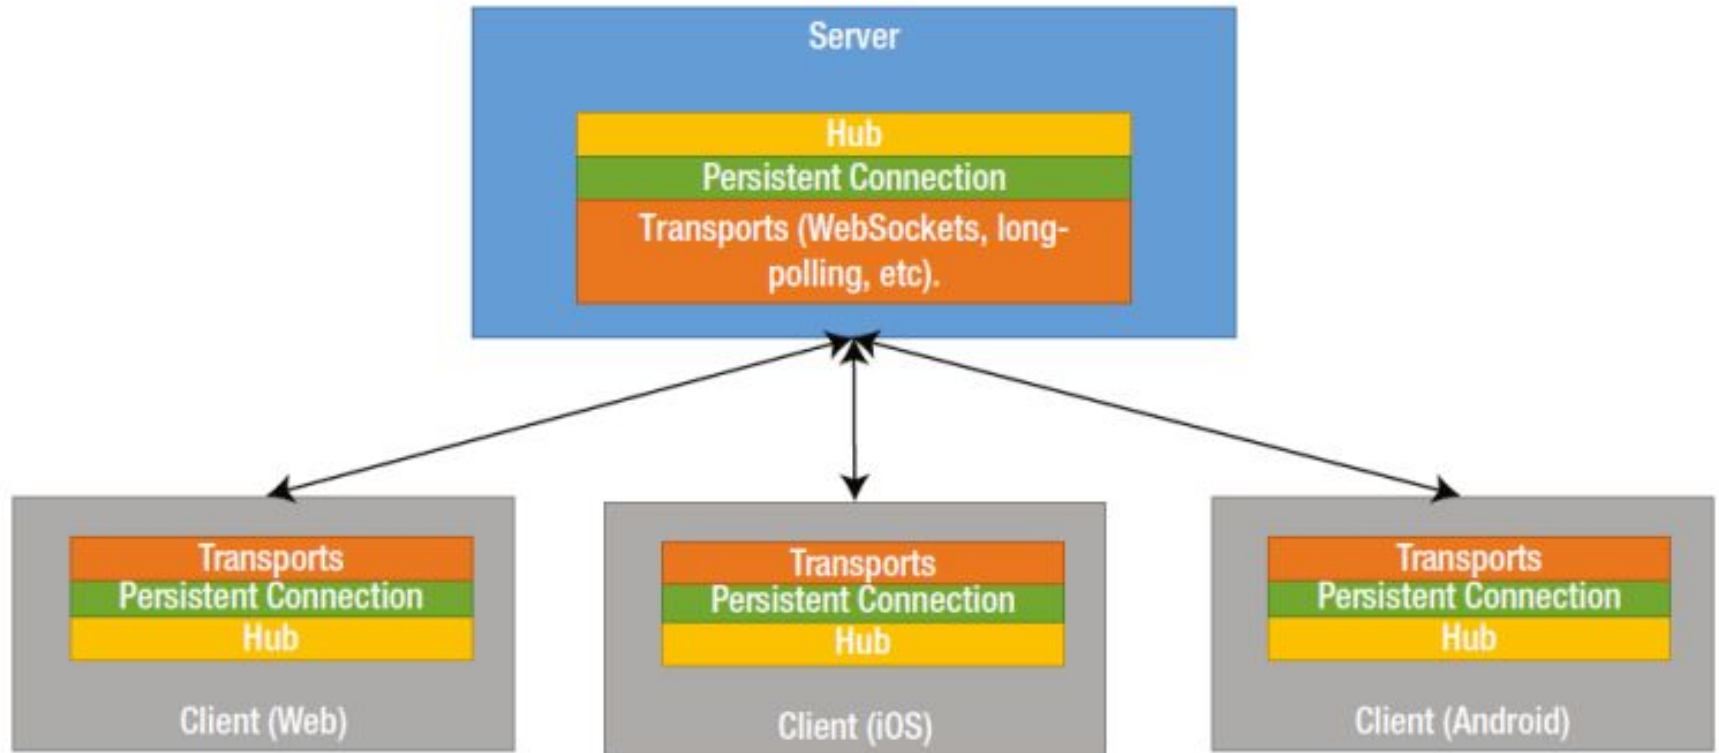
Server

Hub
Persistent Connection
Transports (WebSockets, long-polling, etc).

Transports
Persistent Connection
Hub

Client (Web)

Transports
Persistent Connection
Hub

Client (iOS)

Transports
Persistent Connection
Hub

Client (Android)